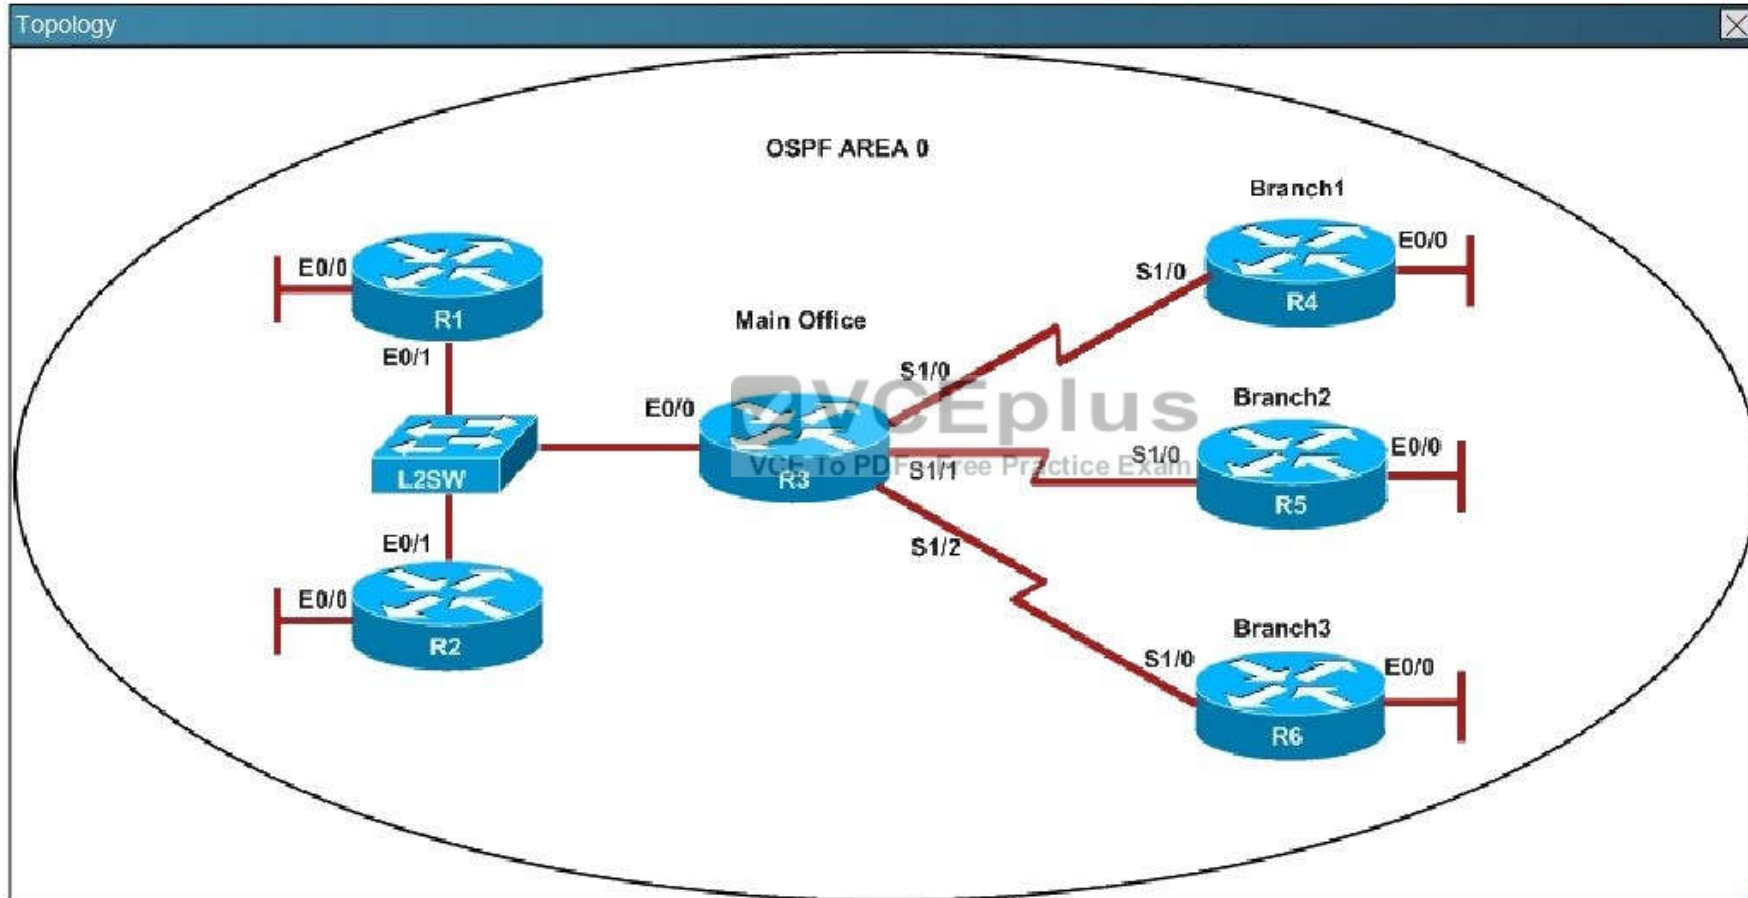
Topology

OSPF AREA 0

Branch1

E0/0

S1/0

R4

E0/0

R1

E0/1

Main Office

S1/0

VCEplus

VCE To PDF - Free Practice Exam

E0/0

Branch2

S1/0

E0/0

L2SW

R3

S1/1

R5

E0/1

S1/2

E0/0

R2

Branch3

S1/0

E0/0

R6